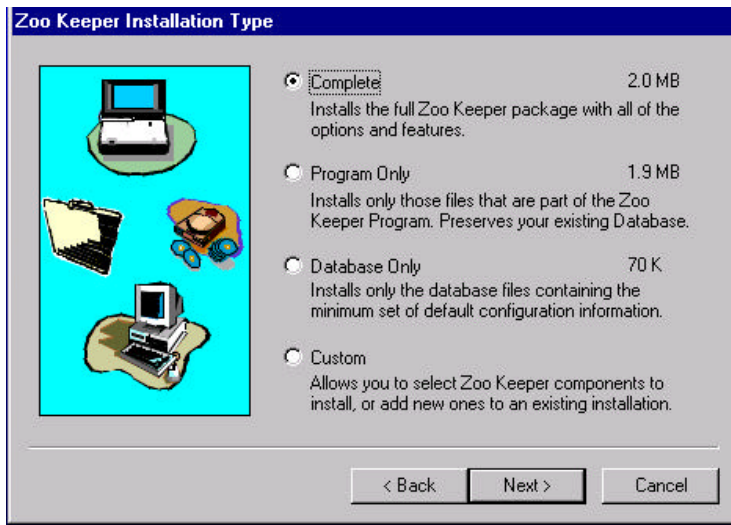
Zoo Keeper Installation Type

Complete 2.0 MB
Installs the full Zoo Keeper package with all of the options and features.

Program Only 1.9 MB
Installs only those files that are part of the Zoo Keeper Program. Preserves your existing Database.

Database Only 70 K
Installs only the database files containing the minimum set of default configuration information.

Custom
Allows you to select Zoo Keeper components to install, or add new ones to an existing installation.

< Back | Next > | Cancel